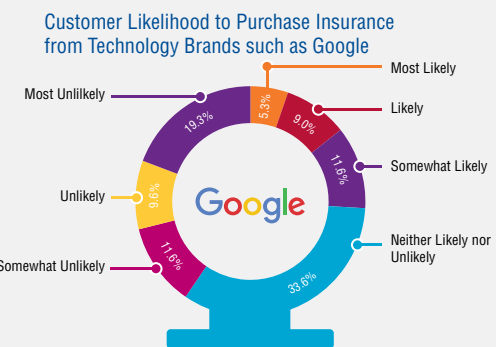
Customer Likelihood to Purchase Insurance from Technology Brands such as Google

Most Likely

Likely

Somewhat Likely

Neither Likely nor Unlikely

Somewhat Unlikely

Unlikely

Most Unlikely

5.3%

9.0%

11.6%

33.6%

11.6%

9.6%

19.3%

Google